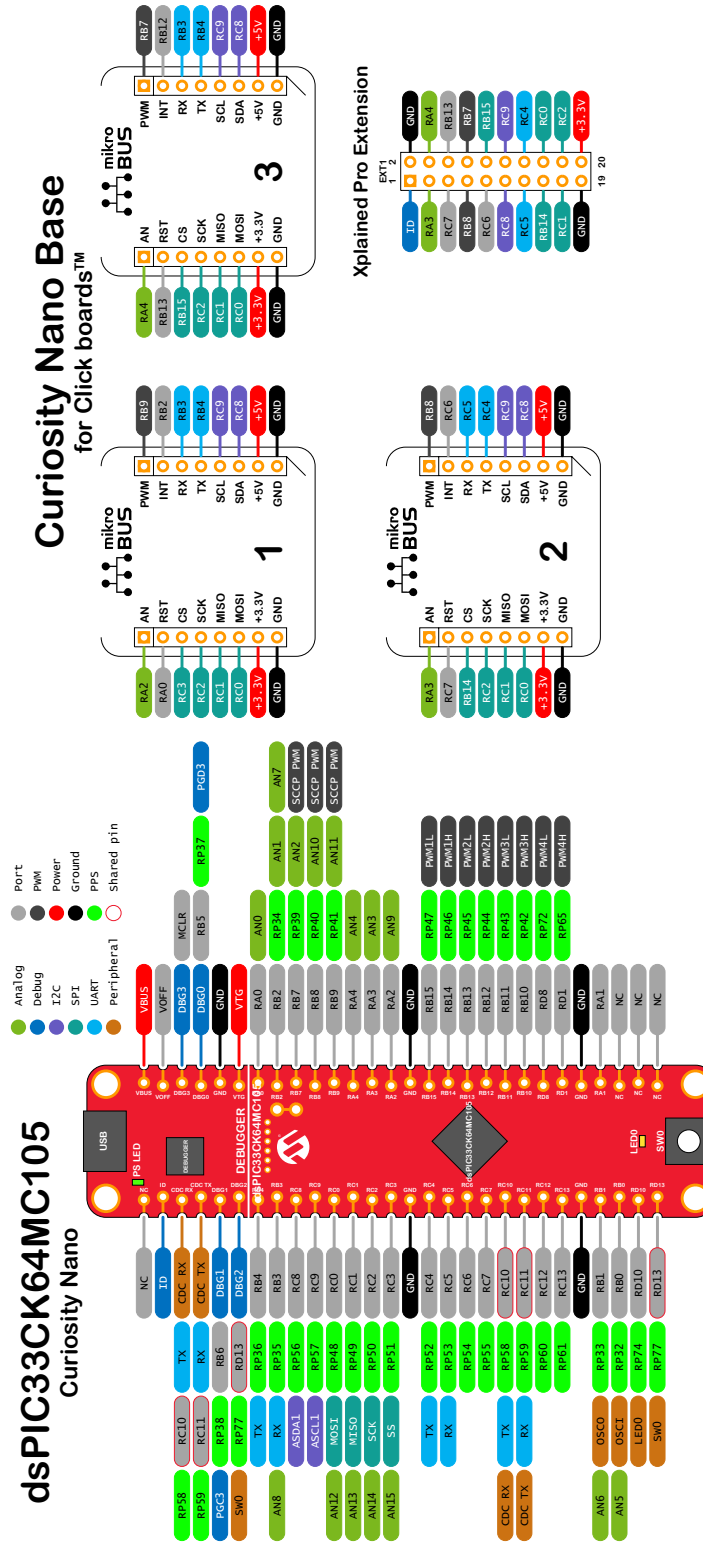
dsPIC33CK64MC105
Curiosity Nano

Curiosity Nano Base
for Click boards™

Analog
Debug
I2C
SPI
UART
Peripheral
Port
PWM
Power
Ground
PPS
Shared pin

NC
ID
CDC RX
CDC TX
DBG1
DBG2
RB4
RB3
RC8
RC9
RC0
RC1
RC2
RC3
GND
RC4
RC5
RC6
RC7
RC10
RC11
RC12
RC13
GND
RB1
RB0
RD10
RD13

TX
RX
RB6
RD13
RP36
RP35
RP56
RP57
RP48
RP49
RP50
RP51
RP52
RP53
RP54
RP55
RP58
RP59
RP60
RP61
RP33
RP32
RP74
RP77

RC10
RC11
RP38
RP77
TX
RX
ASDA1
ASCL1
MOSI
MISO
SCK
SS
TX
RX
TX
RX
OSCO
OSCI
LED0
SW0

RP58
RP59
PGC3
SW0
AN8
AN12
AN13
AN14
AN15
CDC RX
CDC TX
AN6
AN5

VBUS
VOFF
DBG3
DBG0
GND
VTG
RA0
RB2
RB7
RB8
RB9
RA4
RA3
RA2
GND
RB15
RB14
RB13
RB12
RB11
RB10
RD8
RD1
GND
RA1
NC
NC
NC

MCLR
RB5
AN0
RP34
RP39
RP40
RP41
AN4
AN3
AN9
RP47
RP46
RP45
RP44
RP43
RP42
RP72
RP65

PGD3
RP37
AN1
AN2
AN10
AN11
PWM1L
PWM1H
PWM2L
PWM2H
PWM3L
PWM3H
PWM4L
PWM4H

AN7
SCCP PWM
SCCP PWM
SCCP PWM

USB
DEBUGGER
PS LED
DEBUGGER
dsPIC33CK64MC105
LED0
SW0

mikro BUS 1
AN RST CS SCK MISO MOSI +3.3V GND
PWM INT RX TX SCL SDA +5V GND
RA2 RA0 RC3 RC2 RC1 RC0 +3.3V GND
RB9 RB2 RB3 RB4 RC9 RC8 +5V GND

mikro BUS 2
AN RST CS SCK MISO MOSI +3.3V GND
PWM INT RX TX SCL SDA +5V GND
RA3 RC7 RB14 RC2 RC1 RC0 +3.3V GND
RB8 RC6 RC5 RC4 RC9 RC8 +5V GND

mikro BUS 3
AN RST CS SCK MISO MOSI +3.3V GND
PWM INT RX TX SCL SDA +5V GND
RA4 RB13 RB15 RC2 RC1 RC0 +3.3V GND
RB7 RB12 RB3 RB4 RC9 RC8 +5V GND

Xplained Pro Extension
EXT1
1 2
19 20
ID RA3 RC7 RB8 RC6 RC8 RC5 RB14 RC1 GND
GND RA4 RB13 RB7 RB15 RC9 RC4 RC0 RC2 +3.3V